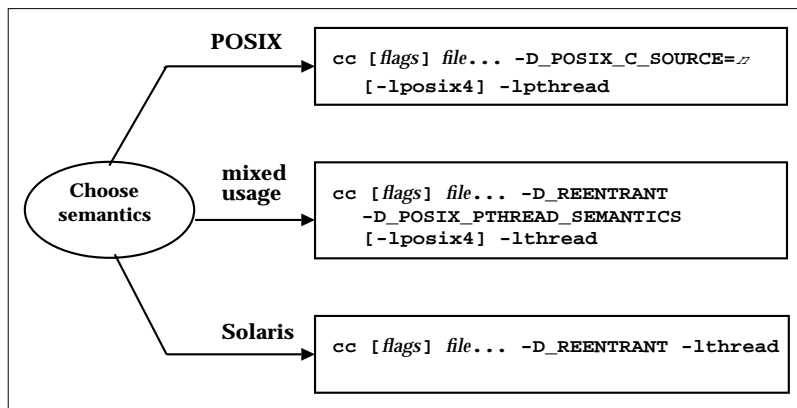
Choose semantics

POSIX

cc [flags] file... -D_POSIX_C_SOURCE=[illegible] [-lposix4] -lpthread

mixed usage

cc [flags] file... -D_REENTRANT -D_POSIX_PTHREAD_SEMANTICS [-lposix4] -lthread

Solaris

cc [flags] file... -D_REENTRANT -lthread